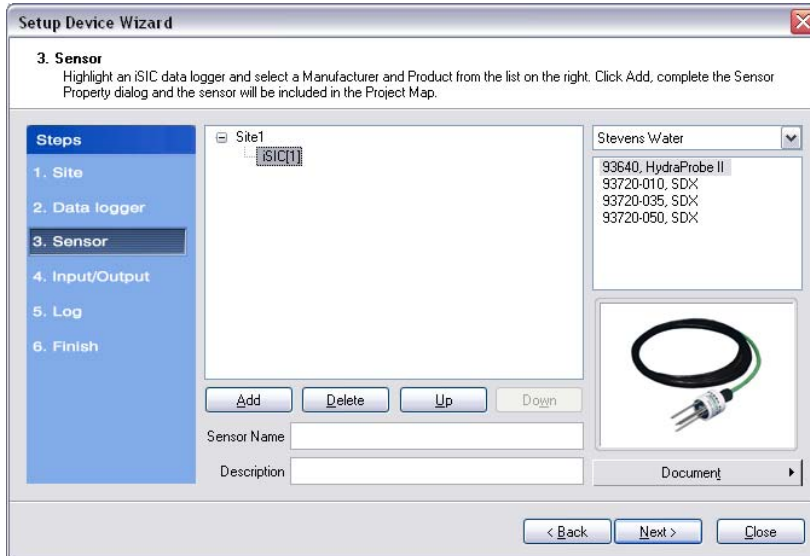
Setup Device Wizard

3. Sensor
Highlight an iSIC data logger and select a Manufacturer and Product from the list on the right. Click Add, complete the Sensor Property dialog and the sensor will be included in the Project Map.

Steps
1. Site
2. Data logger
3. Sensor
4. Input/Output
5. Log
6. Finish

Site1
iSIC[1]

Stevens Water

93640, HydraProbe II
93720-010, SDX
93720-035, SDX
93720-050, SDX

Add
Delete
Up
Down

Sensor Name
Description

Document

< Back
Next >
Close